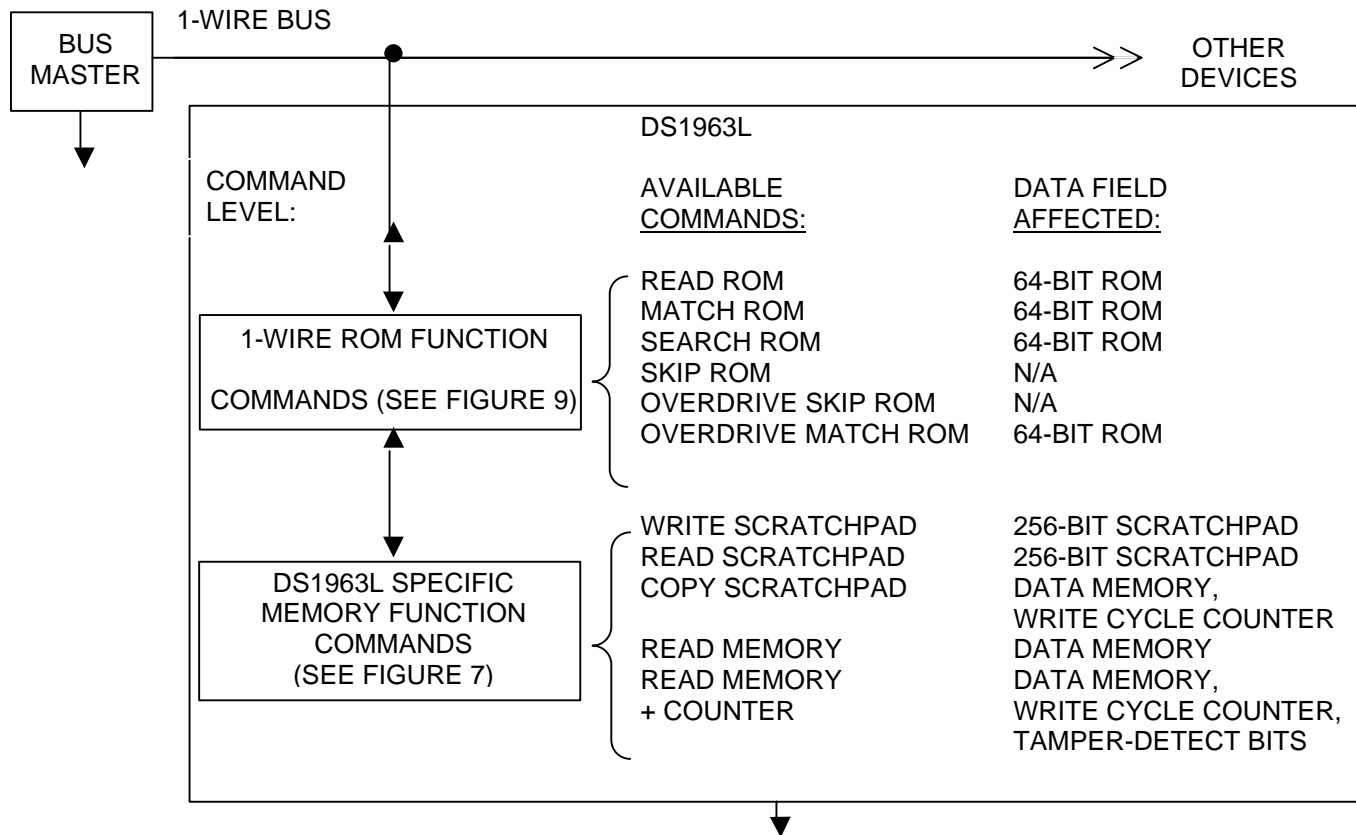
BUS MASTER

1-WIRE BUS

OTHER DEVICES

DS1963L

COMMAND LEVEL:

AVAILABLE COMMANDS:

DATA FIELD AFFECTED:

1-WIRE ROM FUNCTION

COMMANDS (SEE FIGURE 9)

| | |
|---|---|
| READ ROM | 64-BIT ROM |
| MATCH ROM | 64-BIT ROM |
| SEARCH ROM | 64-BIT ROM |
| SKIP ROM | N/A |
| OVERDRIVE SKIP ROM | N/A |
| OVERDRIVE MATCH ROM | 64-BIT ROM |

DS1963L SPECIFIC MEMORY FUNCTION COMMANDS (SEE FIGURE 7)

| | |
|---|---|
| WRITE SCRATCHPAD | 256-BIT SCRATCHPAD |
| READ SCRATCHPAD | 256-BIT SCRATCHPAD |
| COPY SCRATCHPAD | DATA MEMORY, WRITE CYCLE COUNTER |
| READ MEMORY | DATA MEMORY |
| READ MEMORY + COUNTER | DATA MEMORY, WRITE CYCLE COUNTER, TAMPER-DETECT BITS |